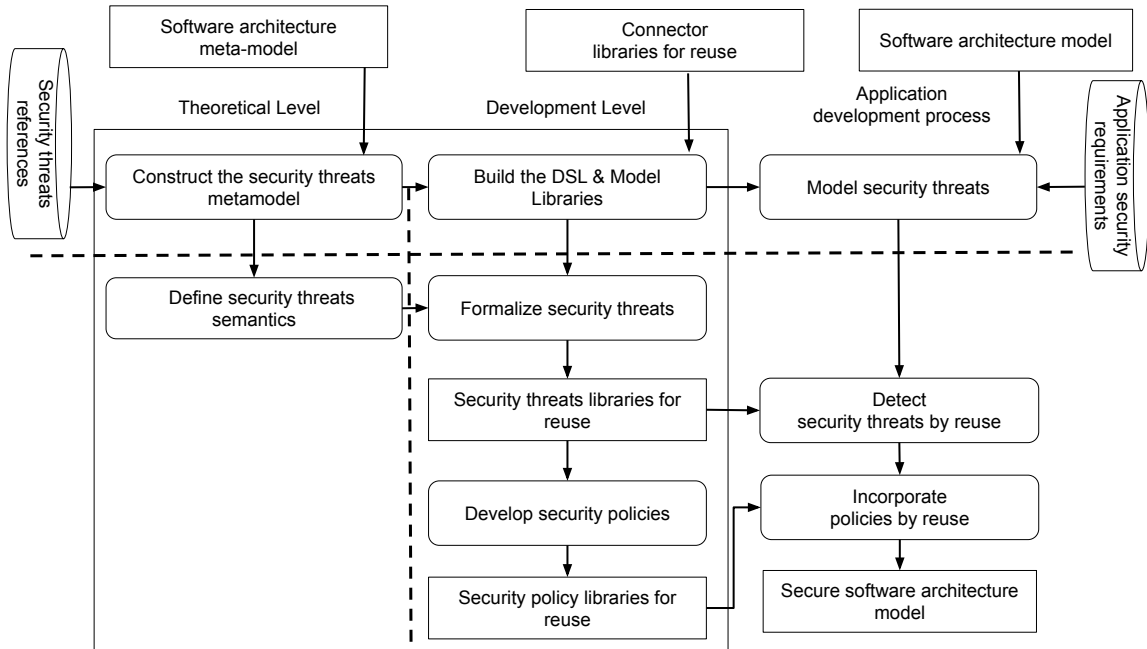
Software architecture meta-model

Connector libraries for reuse

Software architecture model

Security threats references

Theoretical Level

Development Level

Application development process

Application security requirements

Construct the security threats metamodel

Build the DSL & Model Libraries

Model security threats

Define security threats semantics

Formalize security threats

Security threats libraries for reuse

Detect security threats by reuse

Develop security policies

Incorporate policies by reuse

Security policy libraries for reuse

Secure software architecture model